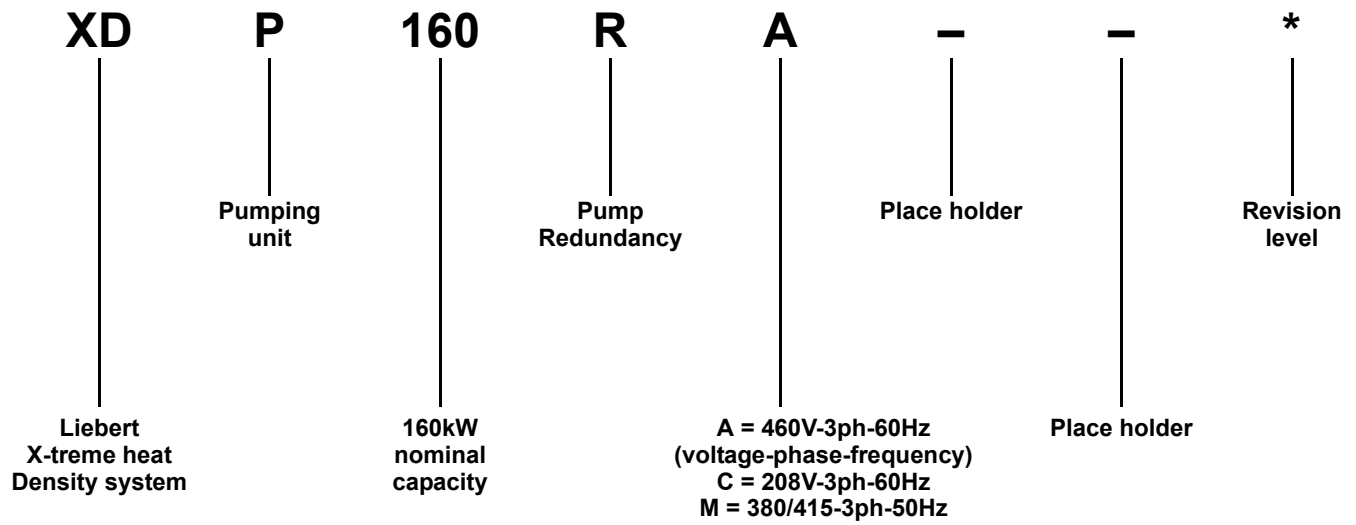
XD P 160 R A – – *

Pumping unit

Pump Redundancy

Place holder

Revision level

Liebert X-treme heat Density system

160kW nominal capacity

A = 460V-3ph-60Hz (voltage-phase-frequency) C = 208V-3ph-60Hz M = 380/415-3ph-50Hz

Place holder